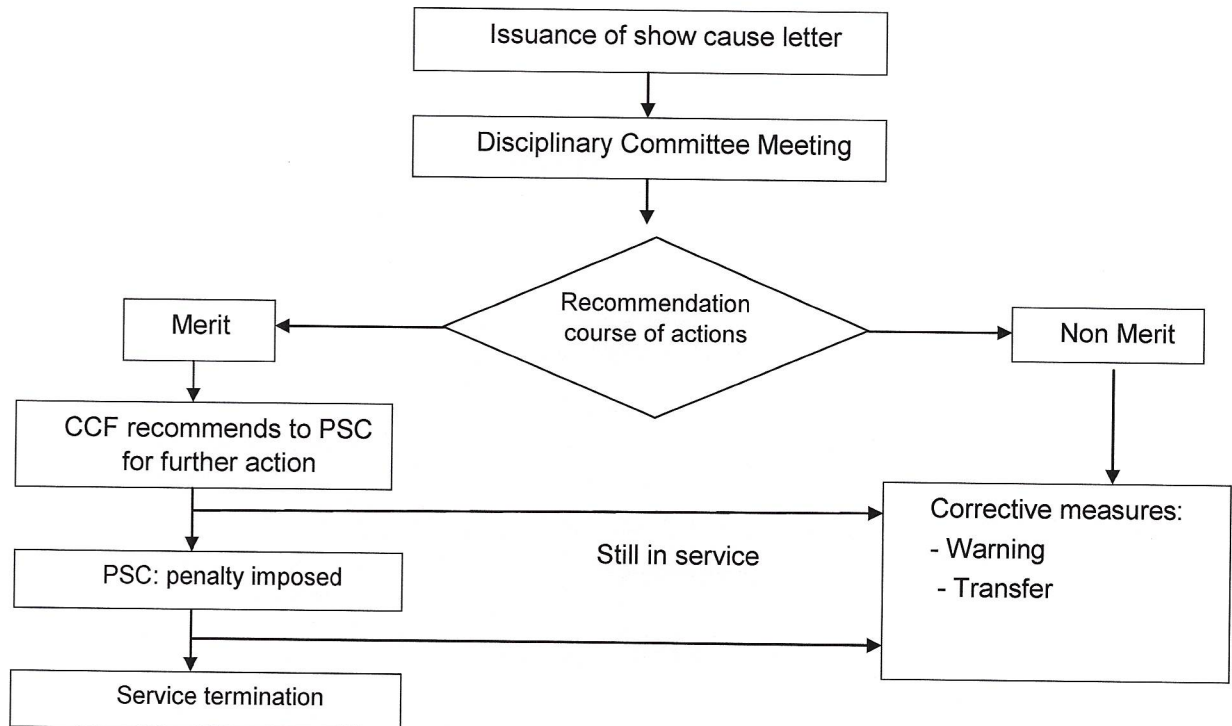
Issuance of show cause letter

Disciplinary Committee Meeting

Recommendation course of actions

Merit

Non Merit

CCF recommends to PSC for further action

Still in service

Corrective measures:
- Warning
- Transfer

PSC: penalty imposed

Service termination